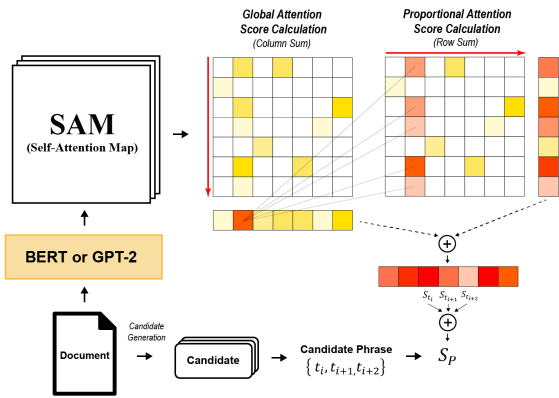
Global Attention Score Calculation
(Column Sum)

Proportional Attention Score Calculation
(Row Sum)

SAM
(Self-Attention Map)

BERT or GPT-2

$S_{t_i}$ $S_{t_{i+1}}$ $S_{t_{i+2}}$

Document

Candidate Generation

Candidate

Candidate Phrase
$\{t_i, t_{i+1}, t_{i+2}\}$

$S_P$